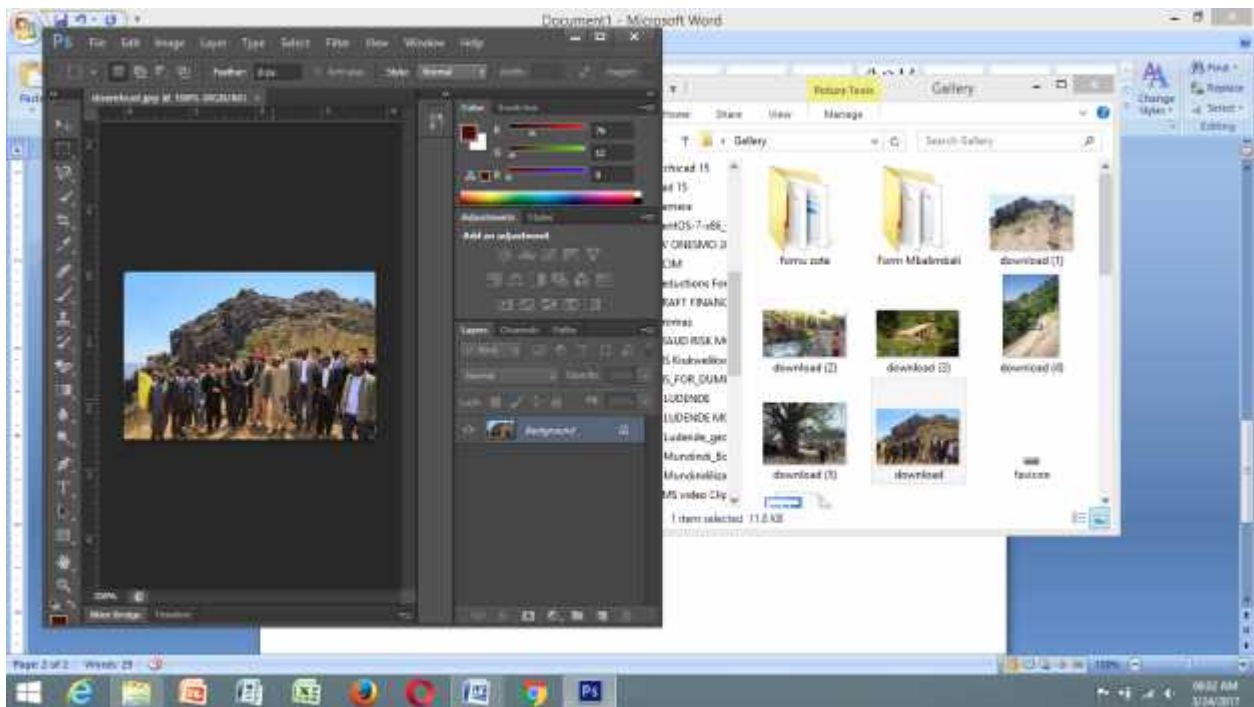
Document1 - Microsoft Word

Ps File Edit Image Layer Type Select Filter View Window Help

download.jpg @ 100% (RGB/8#)

Color Swatches

Adjustments Styles

Add an adjustment

Layers Channels Paths

Background

100%

Mini Bridge Timeline

Picture Tools Gallery

Home Share View Manage

Gallery

Search Gallery

rchiecad 15
ad 15
amera
entOS-7-x86_
Y ONISMO J
OM
structions For
RAFT FINANC
ezeras
RAUD RISK M
S Kiukwelkw
S_FOR_DUMI
LUDENDE
LUDENDE MC
Ludende_gec
Mundindi_Bc
Mundindiiza
MS video Clip

fomu zote
Form Mbalimbali
download (1)
download (2)
download (3)
download (4)
download (5)
download
favicon

1 item selected 11.6 KB

Change Styles
Find
Replace
Select
Editing

Page: 2 of 2 Words: 29

09:02 AM
3/24/2017